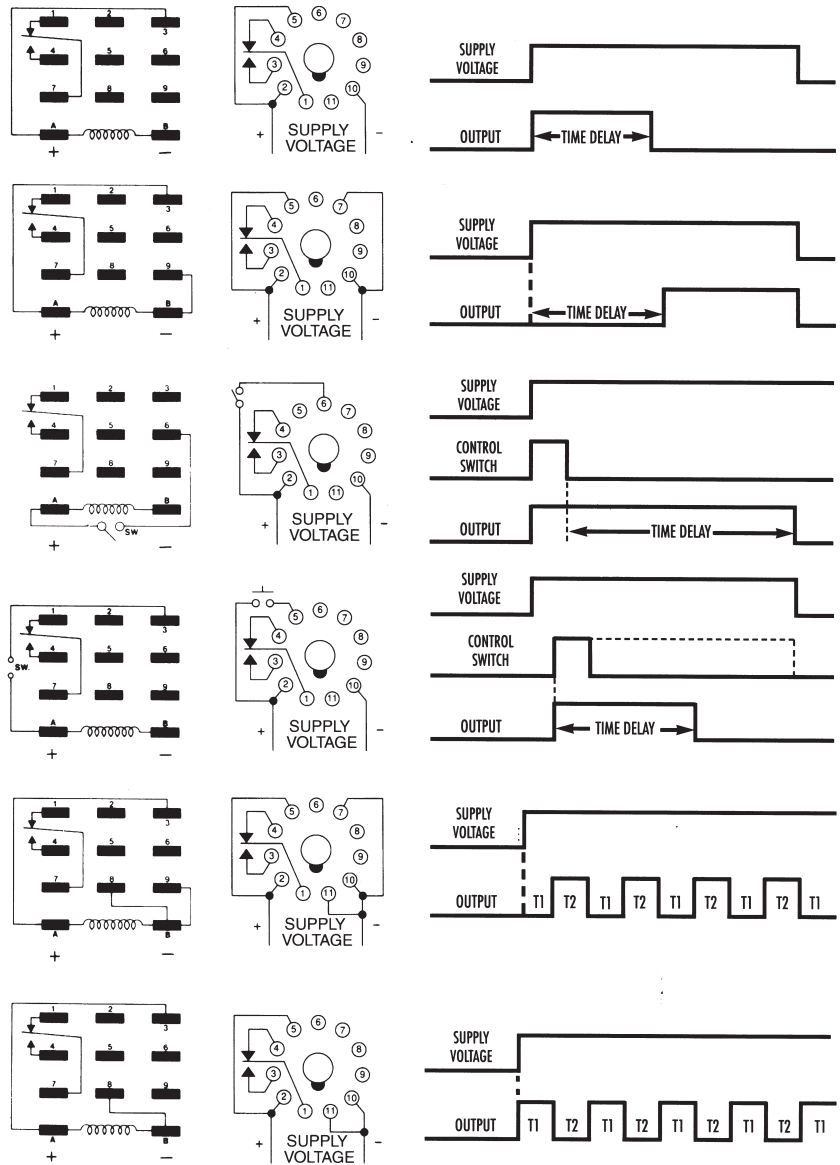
1 2 3
4 5 6
7 8 9
A B
+ −

5 6 7
4 8
3 9
2 1 11 10
+ SUPPLY VOLTAGE −

SUPPLY VOLTAGE
OUTPUT
TIME DELAY

1 2 3
4 5 6
7 8 9
A B
+ −

5 6 7
4 8
3 9
2 1 11 10
+ SUPPLY VOLTAGE −

SUPPLY VOLTAGE
OUTPUT
TIME DELAY

1 2 3
4 5 6
7 8 9
A B
SW
+ −

6
5 7
4 8
3 9
2 1 11 10
+ SUPPLY VOLTAGE −

SUPPLY VOLTAGE
CONTROL SWITCH
OUTPUT
TIME DELAY

1 2 3
4 5 6
SW.
7 8 9
A B
+ −

5 6 7
4 8
3 9
2 1 11 10
+ SUPPLY VOLTAGE −

SUPPLY VOLTAGE
CONTROL SWITCH
OUTPUT
TIME DELAY

1 2 3
4 5 6
7 8 9
A B
+ −

5 6 7
4 8
3 9
2 1 11 10
+ SUPPLY VOLTAGE −

SUPPLY VOLTAGE
OUTPUT
T1 T2 T1 T2 T1 T2 T1 T2 T1

1 2 3
4 5 6
7 8 9
A B
+ −

5 6 7
4 8
3 9
2 1 11 10
+ SUPPLY VOLTAGE −

SUPPLY VOLTAGE
OUTPUT
T1 T2 T1 T2 T1 T2 T1 T2 T1